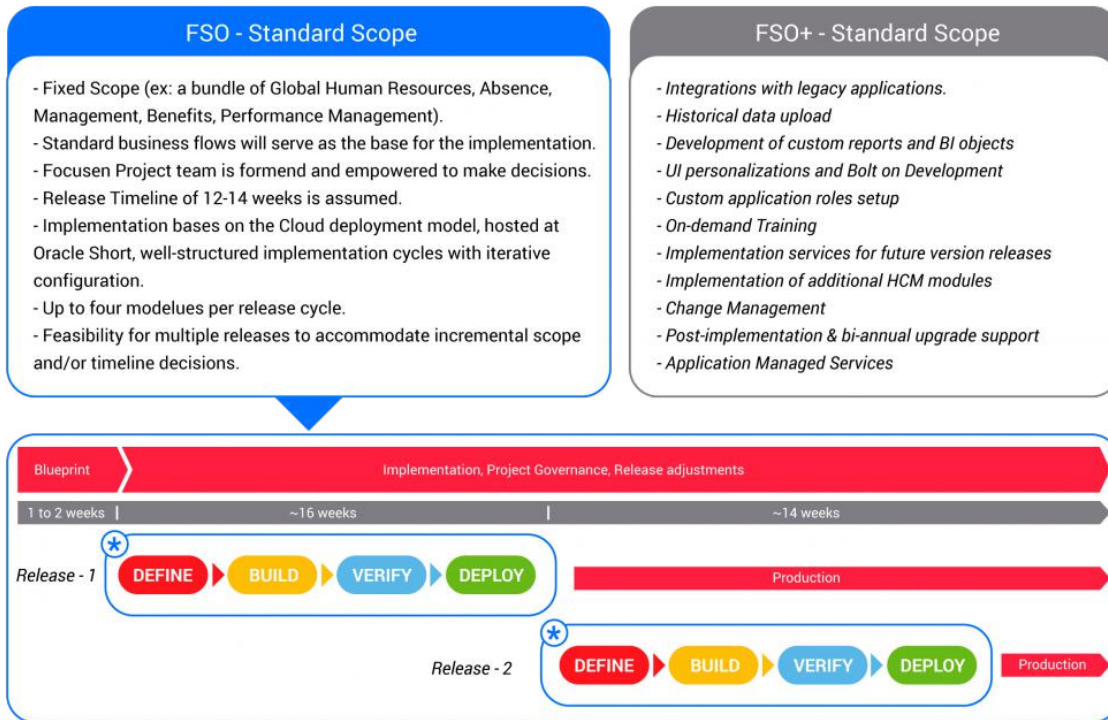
FSO - Standard Scope

- Fixed Scope (ex: a bundle of Global Human Resources, Absence, Management, Benefits, Performance Management).
- Standard business flows will serve as the base for the implementation.
- Focusen Project team is formend and empowered to make decisions.
- Release Timeline of 12-14 weeks is assumed.
- Implementation bases on the Cloud deployment model, hosted at Oracle Short, well-structured implementation cycles with iterative configuration.
- Up to four modelues per release cycle.
- Feasibility for multiple releases to accommodate incremental scope and/or timeline decisions.

FSO+ - Standard Scope

- Integrations with legacy applications.
- Historical data upload
- Development of custom reports and BI objects
- UI personalizations and Bolt on Development
- Custom application roles setup
- On-demand Training
- Implementation services for future version releases
- Implementation of additional HCM modules
- Change Management
- Post-implementation & bi-annual upgrade support
- Application Managed Services

Blueprint
Implementation, Project Governance, Release adjustments
1 to 2 weeks
~16 weeks
~14 weeks
Release - 1
DEFINE
BUILD
VERIFY
DEPLOY
Production
Release - 2
DEFINE
BUILD
VERIFY
DEPLOY
Production